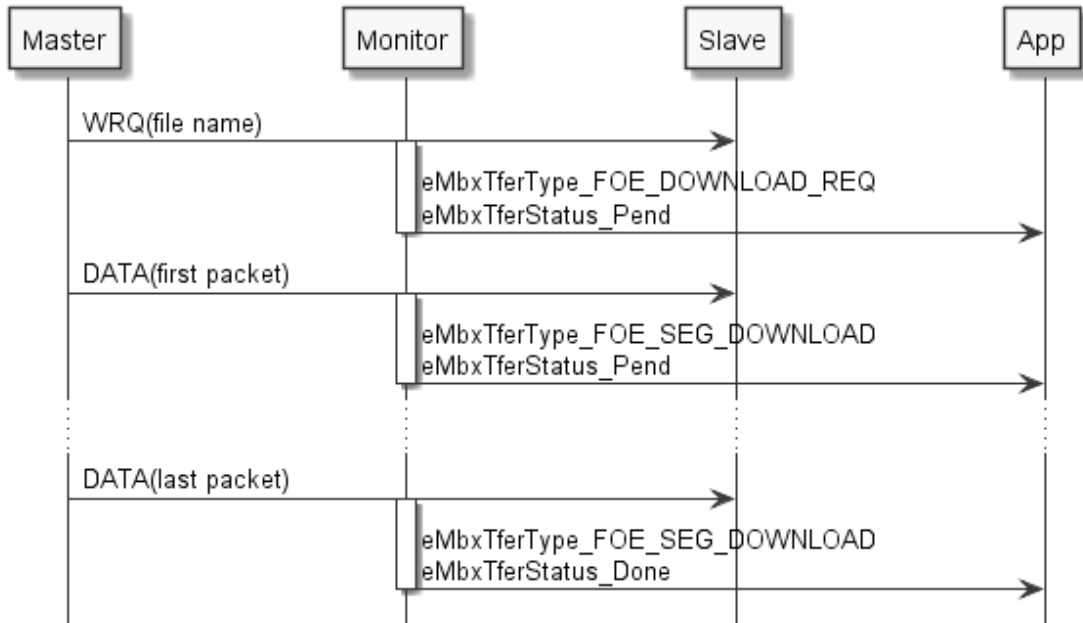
Master

Monitor

Slave

App

WRQ(file name)

eMbxTferType_FOE_DOWNLOAD_REQ
eMbxTferStatus_Pend

DATA(first packet)

eMbxTferType_FOE_SEG_DOWNLOAD
eMbxTferStatus_Pend

DATA(last packet)

eMbxTferType_FOE_SEG_DOWNLOAD
eMbxTferStatus_Done